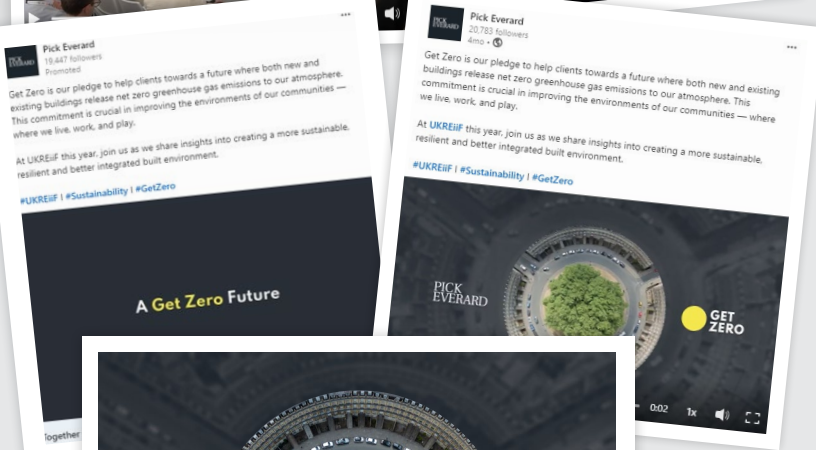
PICK EVERARD

Pick Everard
19,447 followers
Promoted

Get Zero is our pledge to help clients towards a future where both new and existing buildings release net zero greenhouse gas emissions to our atmosphere. This commitment is crucial in improving the environments of our communities — where we live, work, and play.

At UKREiiF this year, join us as we share insights into creating a more sustainable, resilient and better integrated built environment.

#UKREiiF | #Sustainability | #GetZero

A Get Zero Future

Together

PICK EVERARD

Pick Everard
20,783 followers
4mo •

Get Zero is our pledge to help clients towards a future where both new and existing buildings release net zero greenhouse gas emissions to our atmosphere. This commitment is crucial in improving the environments of our communities — where we live, work, and play.

At UKREiiF this year, join us as we share insights into creating a more sustainable, resilient and better integrated built environment.

#UKREiiF | #Sustainability | #GetZero

PICK EVERARD

GET ZERO

0:02 1x